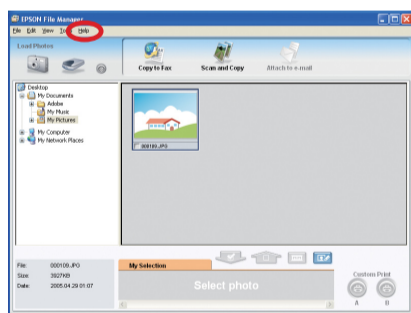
EPSON File Manager
File Edit View Tools Help
Load Photos
Copy to Fax
Scan and Copy
Attach to e-mail
Desktop
My Documents
Adobe
My Music
My Pictures
My Computer
My Network Places
000109.JPG
File: 000109.JPG
Size: 3927KB
Date: 2005.04.29 01:07
My Selection
Select photo
Custom Print
A
B